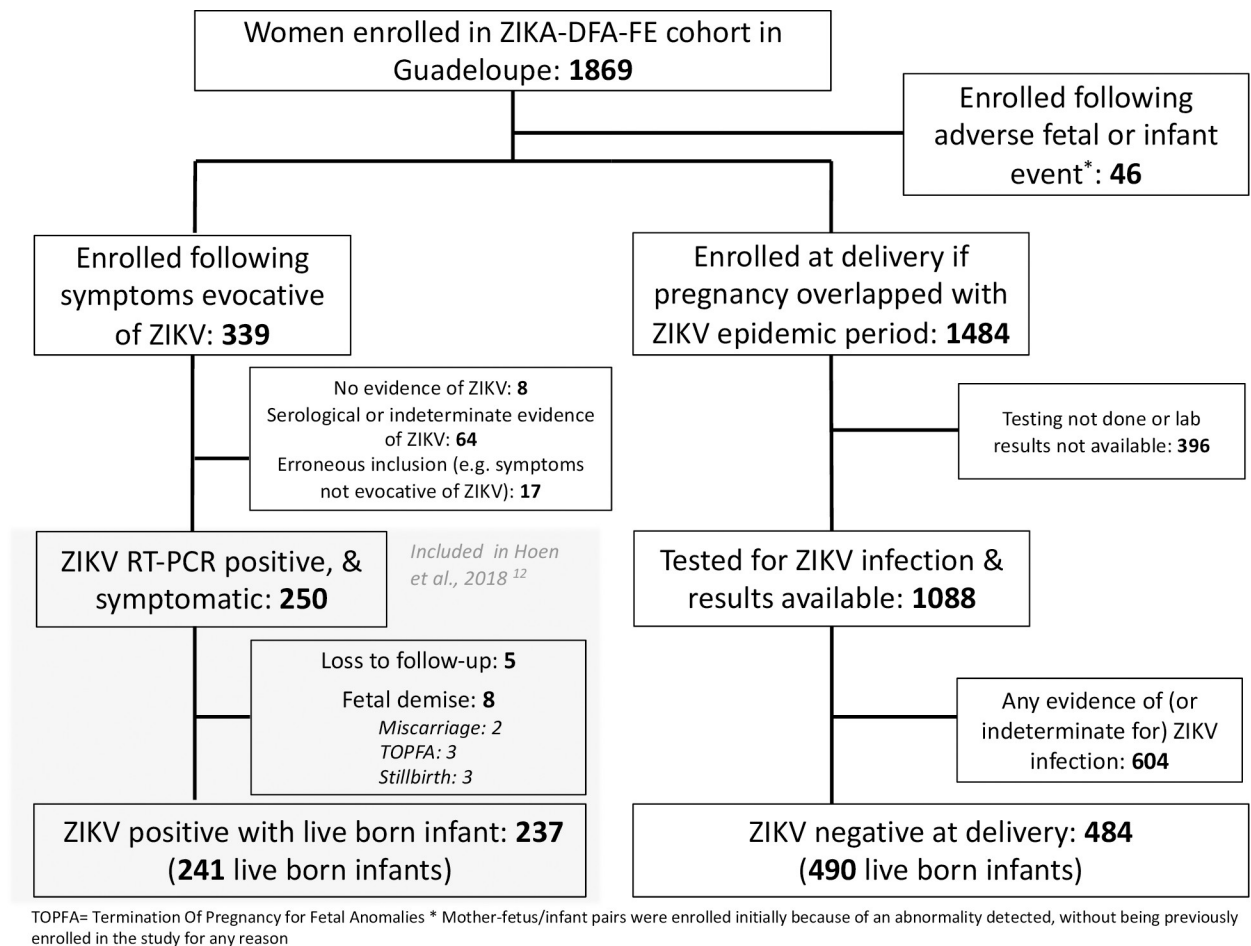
Women enrolled in ZIKA-DFA-FE cohort in Guadeloupe: **1869**

Enrolled following adverse fetal or infant event$^{*}$: **46**

Enrolled following symptoms evocative of ZIKV: **339**

Enrolled at delivery if pregnancy overlapped with ZIKV epidemic period: **1484**

No evidence of ZIKV: **8**
Serological or indeterminate evidence of ZIKV: **64**
Erroneous inclusion (e.g. symptoms not evocative of ZIKV): **17**

Testing not done or lab results not available: **396**

ZIKV RT-PCR positive, & symptomatic: **250**

*Included in Hoen et al., 2018 $^{12}$*

Tested for ZIKV infection & results available: **1088**

Loss to follow-up: **5**
Fetal demise: **8**
*Miscarriage: 2*
*TOPFA: 3*
*Stillbirth: 3*

Any evidence of (or indeterminate for) ZIKV infection: **604**

ZIKV positive with live born infant: **237**
(**241** live born infants)

ZIKV negative at delivery: **484**
(**490** live born infants)

TOPFA= Termination Of Pregnancy for Fetal Anomalies * Mother-fetus/infant pairs were enrolled initially because of an abnormality detected, without being previously enrolled in the study for any reason